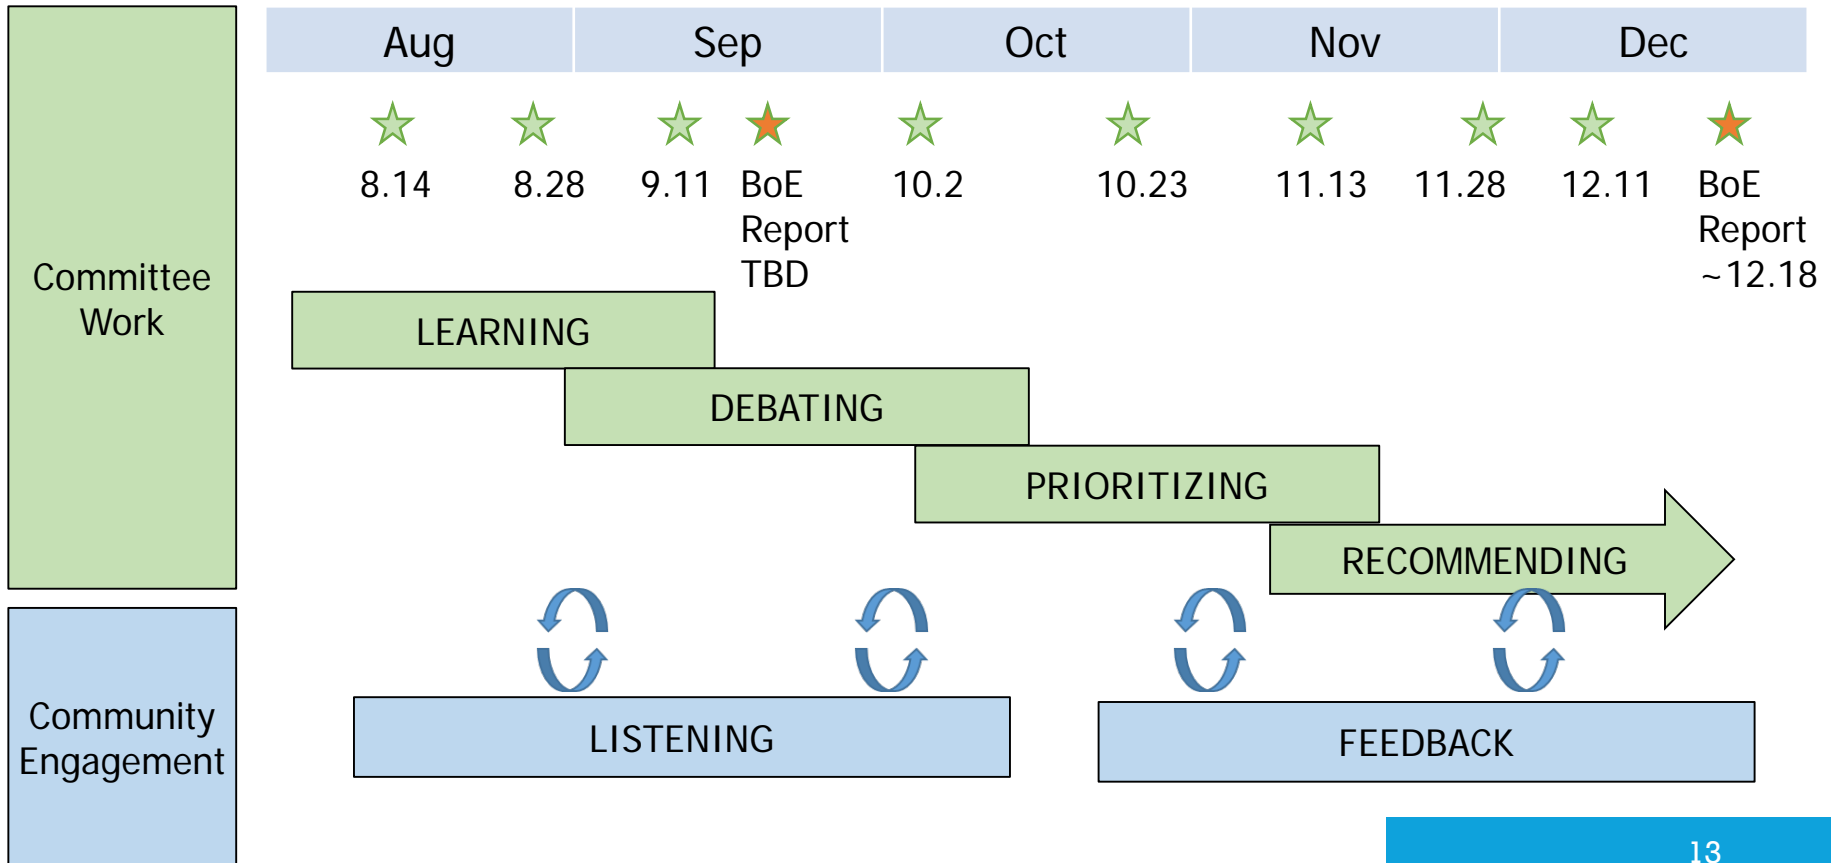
Committee Work

Community Engagement

| Aug | Sep | Oct | Nov | Dec |
|---|---|---|---|---|

8.14 8.28 9.11 BoE Report TBD 10.2 10.23 11.13 11.28 12.11 BoE Report ~12.18

LEARNING

DEBATING

PRIORITIZING

RECOMMENDING

LISTENING

FEEDBACK

13